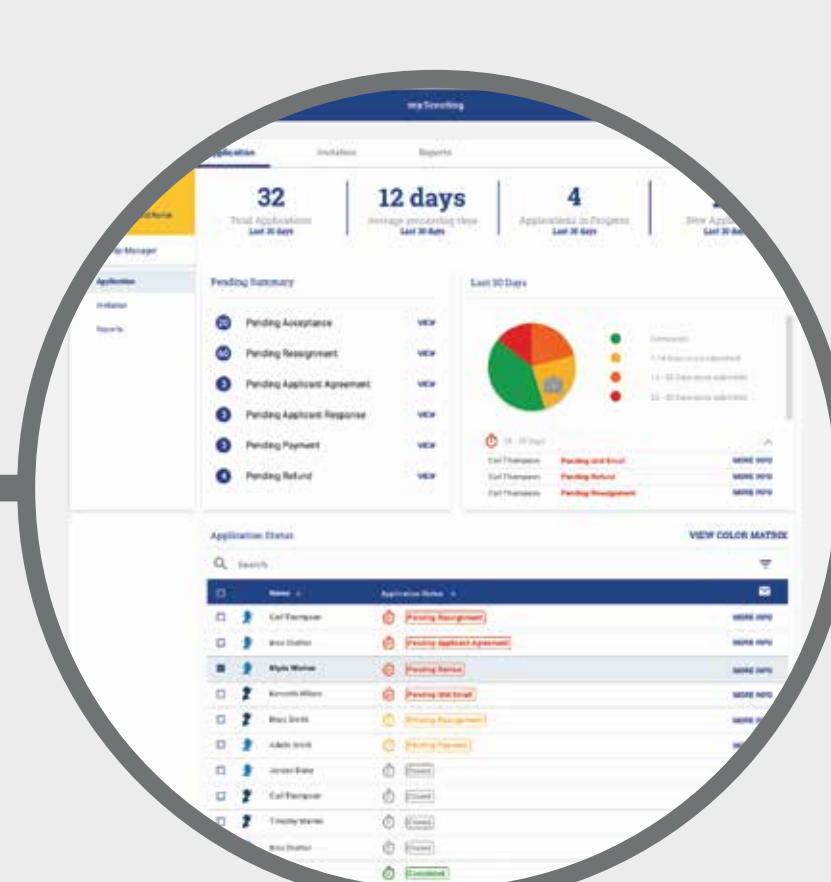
myScouting

Application Invitation Reports

32
Total Applications
Last 30 days

12 days
Average processing time
Last 30 days

4
Applications in Progress
Last 30 days

New Appl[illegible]
Last 30 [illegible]

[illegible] Manager

Application
Invitation
Reports

Pending Summary

20 Pending Acceptance VIEW
40 Pending Reassignment VIEW
5 Pending Applicant Agreement VIEW
5 Pending Applicant Response VIEW
5 Pending Payment VIEW
4 Pending Refund VIEW

Last 30 Days

Completed
7-14 Days since submitted
15-30 Days since submitted
22-30 Days since submitted

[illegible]

Carl Thompson Pending Unit Email MORE INFO
Carl Thompson Pending Refund MORE INFO
Carl Thompson Pending Reassignment MORE INFO

Application Status VIEW COLOR MATRIX

Search

Name Application Status

Carl Thompson Pending Reassignment MORE INFO
Bron Chalfon Pending Applicant Agreement MORE INFO
Myla Warner Pending Refund MORE INFO
Kenneth Wilson Pending Unit Email MORE INFO
Bruce Smith Pending Reassignment MORE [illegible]
Adelle Smith Pending Payment
Jordan Blake Closed
Carl Thompson Closed
Timothy Warner Closed
Bron Chalfon Closed
Completed